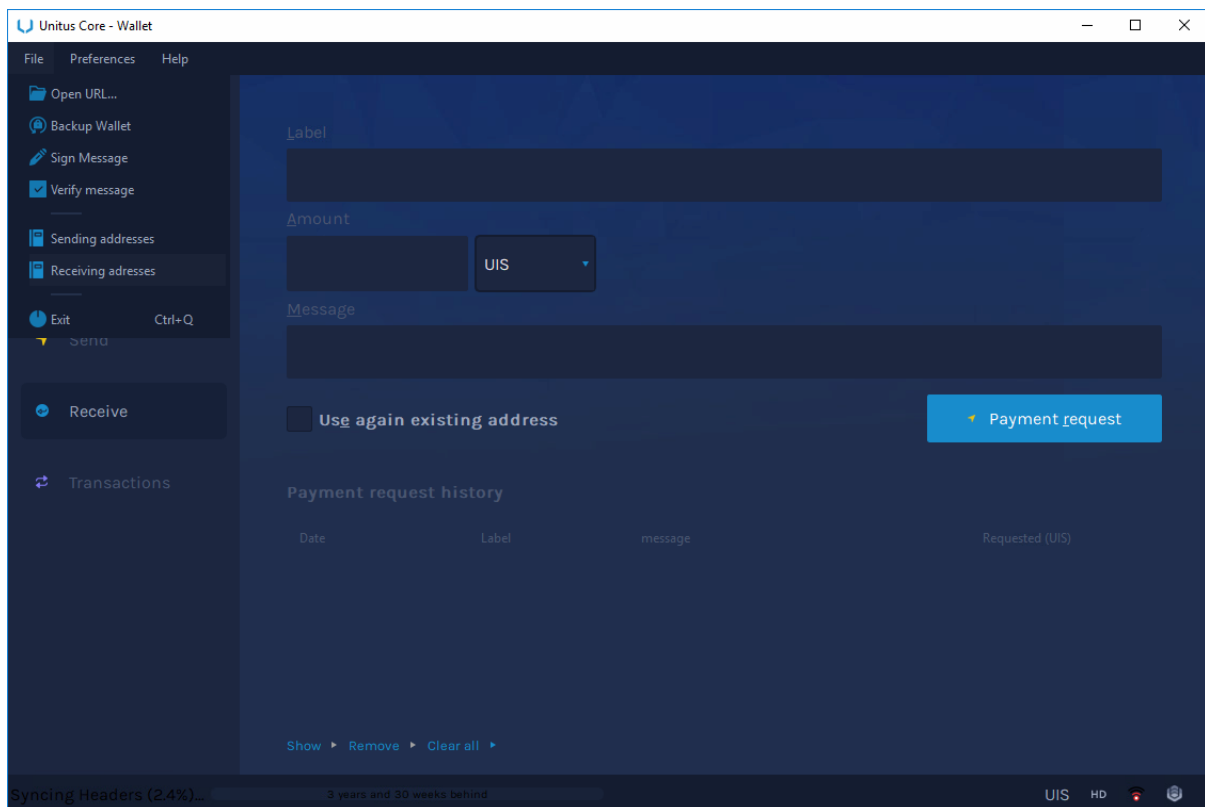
Unitus Core - Wallet

File Preferences Help

Open URL...
Backup Wallet
Sign Message
Verify message
Sending addresses
Receiving adresses
Exit Ctrl+Q

Send
Receive
Transactions

Label

Amount

UIS

Message

Use again existing address

Payment request

Payment request history

| Date | Label | message | Requested (UIS) |
|---|---|---|---|

Show Remove Clear all

Syncing Headers (2.4%)... 3 years and 30 weeks behind

UIS HD